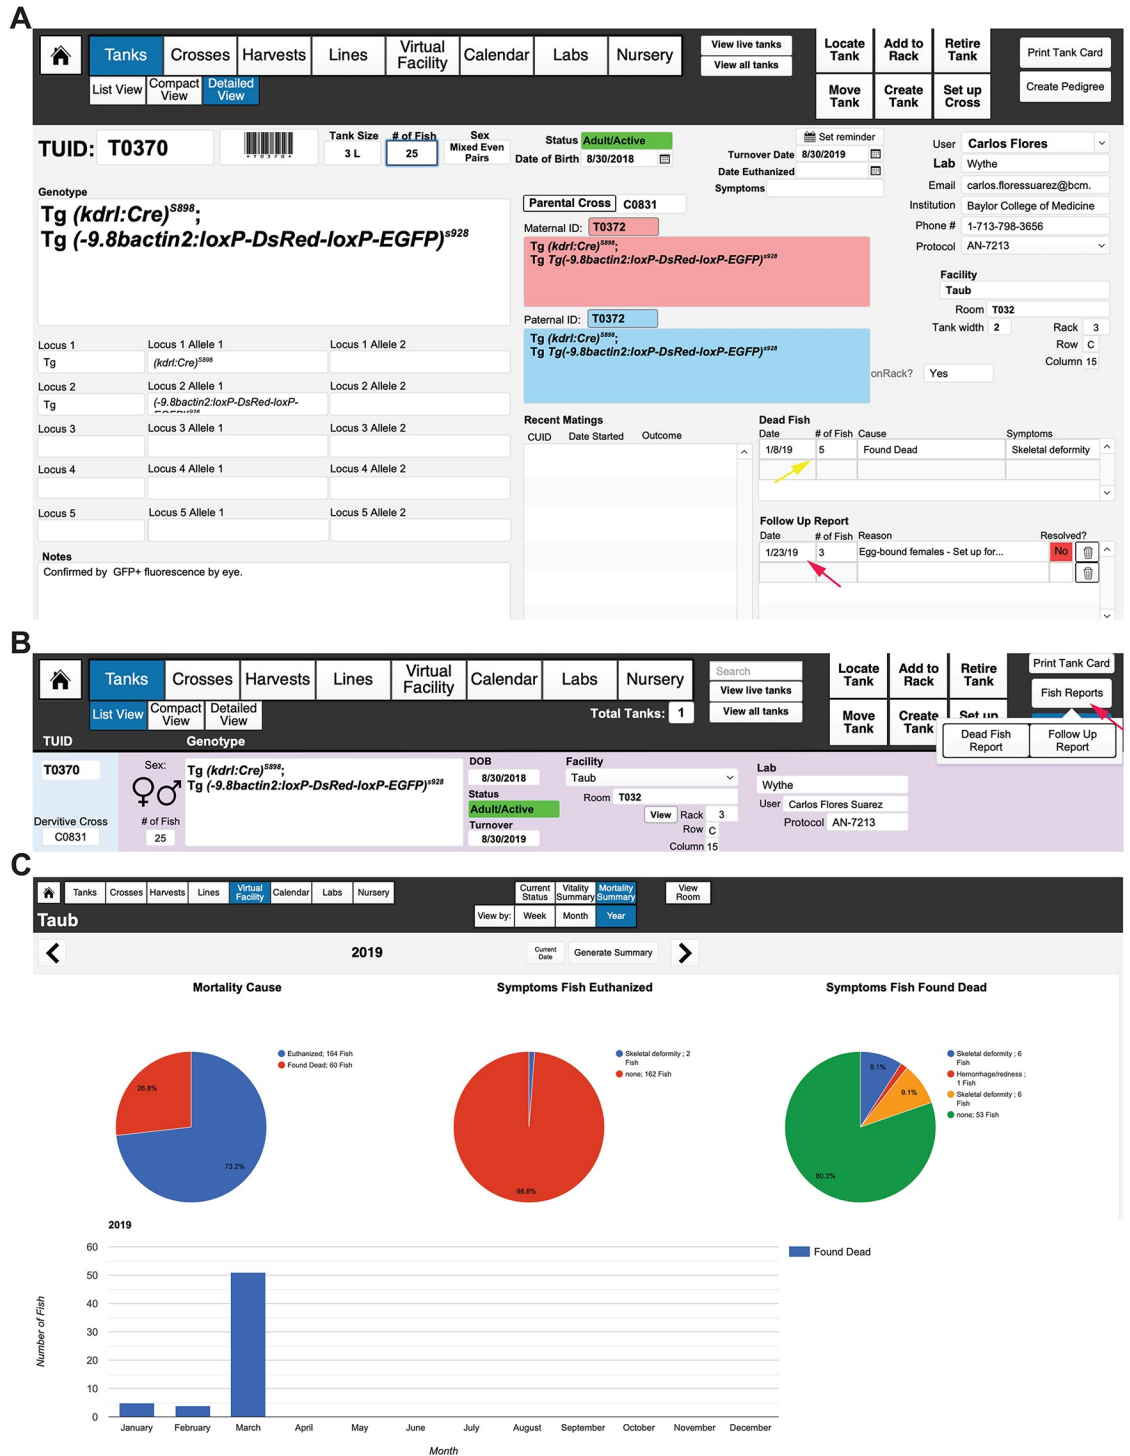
A

Tanks Crosses Harvests Lines Virtual Facility Calendar Labs Nursery
View live tanks
View all tanks
Locate Tank
Add to Rack
Retire Tank
Print Tank Card
Move Tank
Create Tank
Set up Cross
Create Pedigree
List View
Compact View
Detailed View

TUID: T0370
Tank Size 3 L
# of Fish 25
Sex Mixed Even Pairs
Status Adult/Active
Date of Birth 8/30/2018
Set reminder
Turnover Date 8/30/2019
Date Euthanized
Symptoms
User Carlos Flores
Lab Wythe
Email carlos.floressuarez@bcm.
Institution Baylor College of Medicine
Phone # 1-713-798-3656
Protocol AN-7213

Genotype
Tg $(kdrl:Cre)^{S898}$;
Tg $(-9.8bactin2:loxP-DsRed-loxP-EGFP)^{s928}$

Parental Cross C0831
Maternal ID: T0372
Tg $(kdrl:Cre)^{S898}$;
Tg $Tg(-9.8bactin2:loxP-DsRed-loxP-EGFP)^{s928}$
Paternal ID: T0372
Tg $(kdrl:Cre)^{S898}$;
Tg $Tg(-9.8bactin2:loxP-DsRed-loxP-EGFP)^{s928}$

Facility
Taub
Room T032
Tank width 2
Rack 3
Row C
Column 15
onRack? Yes

Locus 1 Tg
Locus 1 Allele 1 $(kdrl:Cre)^{S898}$
Locus 1 Allele 2
Locus 2 Tg
Locus 2 Allele 1 (-9.8bactin2:loxP-DsRed-loxP-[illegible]
Locus 2 Allele 2
Locus 3
Locus 3 Allele 1
Locus 3 Allele 2
Locus 4
Locus 4 Allele 1
Locus 4 Allele 2
Locus 5
Locus 5 Allele 1
Locus 5 Allele 2

Notes
Confirmed by GFP+ fluorescence by eye.

Recent Matings
CUID Date Started Outcome

Dead Fish
| Date | # of Fish | Cause | Symptoms |
|---|---|---|---|
| 1/8/19 | 5 | Found Dead | Skeletal deformity |

Follow Up Report
| Date | # of Fish | Reason | Resolved? |
|---|---|---|---|
| 1/23/19 | 3 | Egg-bound females - Set up for... | No |

B

Tanks Crosses Harvests Lines Virtual Facility Calendar Labs Nursery
Search
View live tanks
View all tanks
Locate Tank
Add to Rack
Retire Tank
Print Tank Card
Move Tank
Create Tank
Set up
Fish Reports
Dead Fish Report
Follow Up Report
List View
Compact View
Detailed View
Total Tanks: 1
TUID Genotype
T0370
Dervitive Cross C0831
Sex: ♀♂
# of Fish 25
Tg $(kdrl:Cre)^{S898}$;
Tg $(-9.8bactin2:loxP-DsRed-loxP-EGFP)^{s928}$
DOB 8/30/2018
Status Adult/Active
Turnover 8/30/2019
Facility Taub
Room T032
View
Rack 3
Row C
Column 15
Lab Wythe
User Carlos Flores Suarez
Protocol AN-7213

C

Tanks Crosses Harvests Lines Virtual Facility Calendar Labs Nursery
Current Status
Vitality Summary
Mortality Summary
View Room
Taub
View by: Week Month Year
2019
Current Date
Generate Summary

Mortality Cause
Euthanized; 164 Fish
Found Dead; 60 Fish
26.8%
73.2%

Symptoms Fish Euthanized
Skeletal deformity ; 2 Fish
none; 162 Fish
98.8%

Symptoms Fish Found Dead
Skeletal deformity ; 6 Fish
Hemorrhage/redness ; 1 Fish
Skeletal deformity ; 6 Fish
none; 53 Fish
9.1%
9.1%
80.3%

2019
Found Dead
60
50
40
30
20
10
0
Number of Fish
January February March April May June July August September October November December
Month